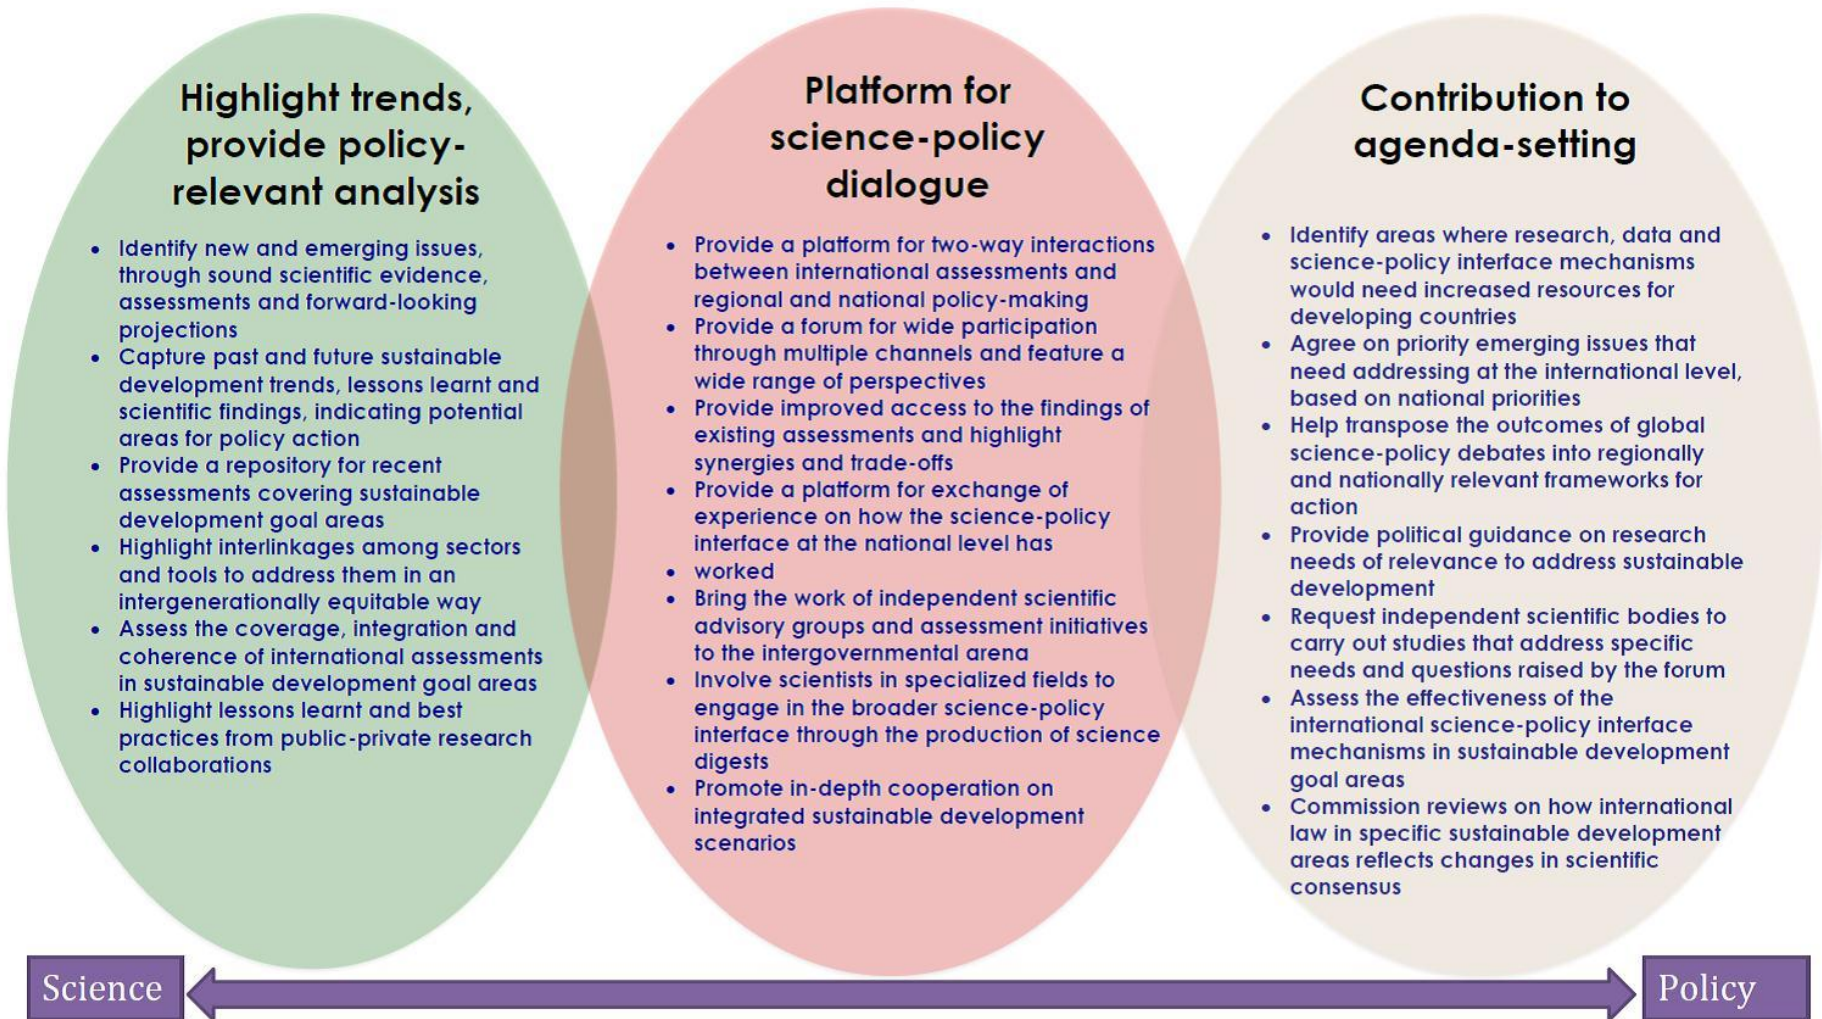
Highlight trends, provide policy-relevant analysis

- Identify new and emerging issues, through sound scientific evidence, assessments and forward-looking projections
- Capture past and future sustainable development trends, lessons learnt and scientific findings, indicating potential areas for policy action
- Provide a repository for recent assessments covering sustainable development goal areas
- Highlight interlinkages among sectors and tools to address them in an intergenerationally equitable way
- Assess the coverage, integration and coherence of international assessments in sustainable development goal areas
- Highlight lessons learnt and best practices from public-private research collaborations

Platform for science-policy dialogue

- Provide a platform for two-way interactions between international assessments and regional and national policy-making
- Provide a forum for wide participation through multiple channels and feature a wide range of perspectives
- Provide improved access to the findings of existing assessments and highlight synergies and trade-offs
- Provide a platform for exchange of experience on how the science-policy interface at the national level has
- worked
- Bring the work of independent scientific advisory groups and assessment initiatives to the intergovernmental arena
- Involve scientists in specialized fields to engage in the broader science-policy interface through the production of science digests
- Promote in-depth cooperation on integrated sustainable development scenarios

Contribution to agenda-setting

- Identify areas where research, data and science-policy interface mechanisms would need increased resources for developing countries
- Agree on priority emerging issues that need addressing at the international level, based on national priorities
- Help transpose the outcomes of global science-policy debates into regionally and nationally relevant frameworks for action
- Provide political guidance on research needs of relevance to address sustainable development
- Request independent scientific bodies to carry out studies that address specific needs and questions raised by the forum
- Assess the effectiveness of the international science-policy interface mechanisms in sustainable development goal areas
- Commission reviews on how international law in specific sustainable development areas reflects changes in scientific consensus

Science

Policy